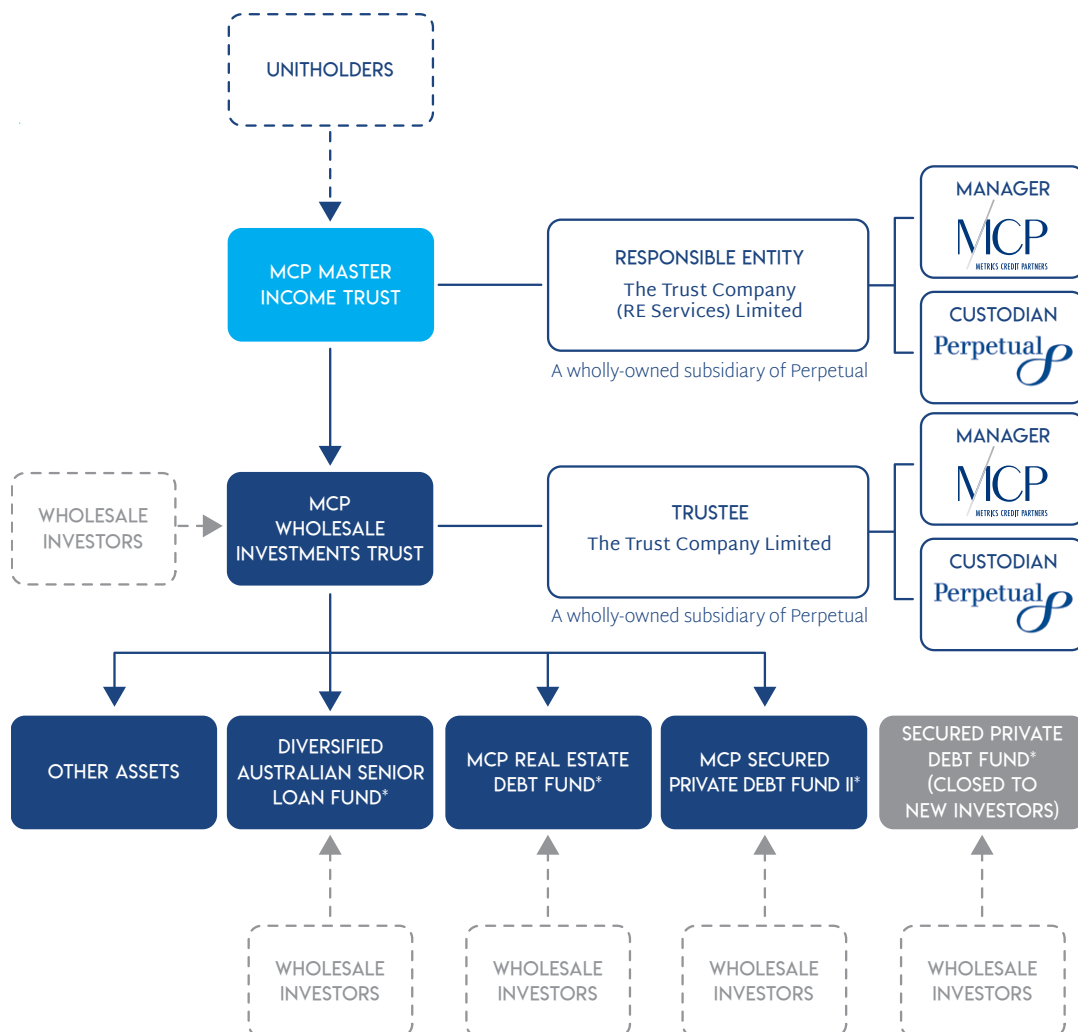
UNITHOLDERS

MCP MASTER INCOME TRUST

RESPONSIBLE ENTITY
The Trust Company (RE Services) Limited

A wholly-owned subsidiary of Perpetual

MANAGER
MCP
METRICS CREDIT PARTNERS

CUSTODIAN
Perpetual

WHOLESALE INVESTORS

MCP WHOLESALE INVESTMENTS TRUST

TRUSTEE
The Trust Company Limited

A wholly-owned subsidiary of Perpetual

MANAGER
MCP
METRICS CREDIT PARTNERS

CUSTODIAN
Perpetual

OTHER ASSETS

DIVERSIFIED AUSTRALIAN SENIOR LOAN FUND*

MCP REAL ESTATE DEBT FUND*

MCP SECURED PRIVATE DEBT FUND II*

SECURED PRIVATE DEBT FUND* (CLOSED TO NEW INVESTORS)

WHOLESALE INVESTORS

WHOLESALE INVESTORS

WHOLESALE INVESTORS

WHOLESALE INVESTORS